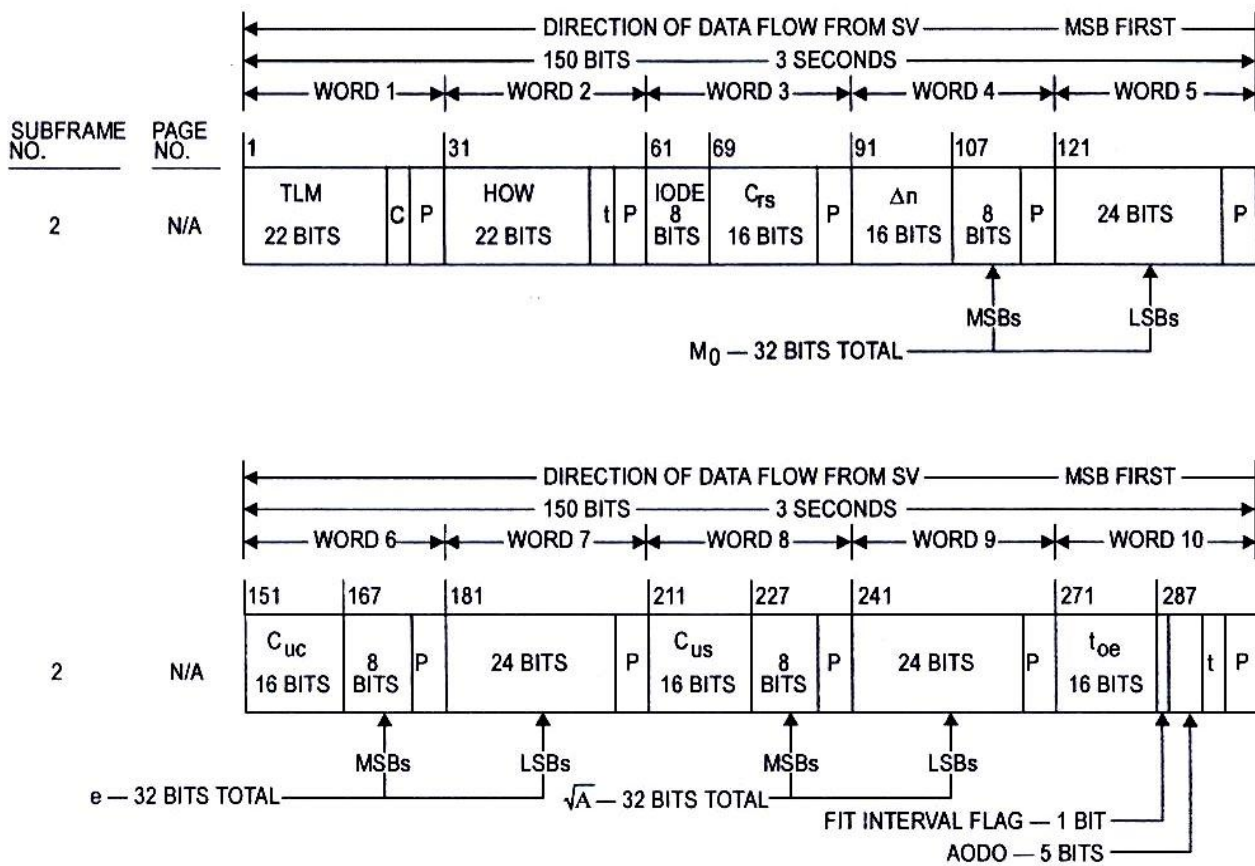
DIRECTION OF DATA FLOW FROM SV — MSB FIRST
150 BITS — 3 SECONDS
WORD 1 WORD 2 WORD 3 WORD 4 WORD 5

SUBFRAME NO.
PAGE NO.

2
N/A

| 1 | | | 31 | | | 61 | 69 | | 91 | 107 | | 121 | |
|---|---|---|---|---|---|---|---|---|---|---|---|---|---|
| TLM 22 BITS | C | P | HOW 22 BITS | t | P | IODE 8 BITS | $C_{rs}$ 16 BITS | P | $\Delta n$ 16 BITS | 8 BITS | P | 24 BITS | P |

MSBs
LSBs
$M_0$ — 32 BITS TOTAL

DIRECTION OF DATA FLOW FROM SV — MSB FIRST
150 BITS — 3 SECONDS
WORD 6 WORD 7 WORD 8 WORD 9 WORD 10

2
N/A

| 151 | 167 | | 181 | | 211 | 227 | | 241 | | 271 | | 287 | | |
|---|---|---|---|---|---|---|---|---|---|---|---|---|---|---|
| $C_{uc}$ 16 BITS | 8 BITS | P | 24 BITS | P | $C_{us}$ 16 BITS | 8 BITS | P | 24 BITS | P | $t_{oe}$ 16 BITS | | | t | P |

MSBs
LSBs
MSBs
LSBs
e — 32 BITS TOTAL
$\sqrt{A}$ — 32 BITS TOTAL
FIT INTERVAL FLAG — 1 BIT
AODO — 5 BITS